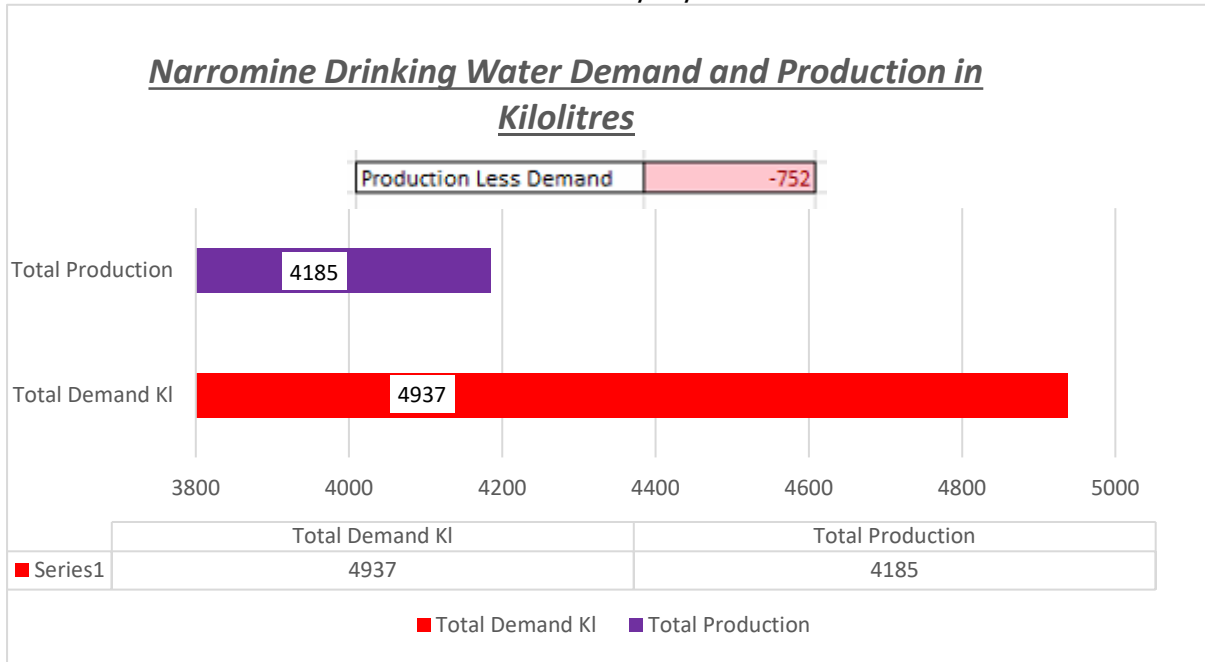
Narromine Drinking Water Demand and Production in Kilolitres

| Production Less Demand | -752 |
|---|---|

Total Production

4185

Total Demand Kl

4937

3800 4000 4200 4400 4600 4800 5000

| | Total Demand Kl | Total Production |
|---|---|---|
| Series1 | 4937 | 4185 |

Total Demand Kl Total Production